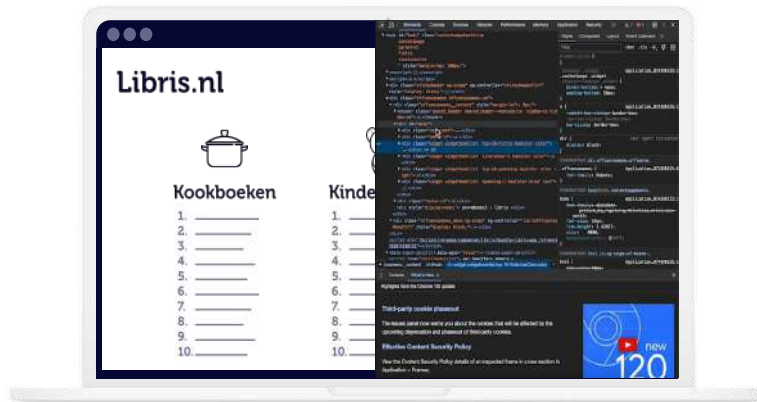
Libris.nl

Kookboeken

1.
2.
3.
4.
5.
6.
7.
8.
9.
10.

Kinde

1.
2.
3.
4.
5.
6.
7.
8.
9.
10.

Elements Console Sources Network Performance Memory Application Security

Styles Computed Layout

Console What's new

Highlights from the Chrome 120 update

Third-party cookie phaseout

The Issues panel now warns you about the cookies that will be affected by the upcoming deprecation and phaseout of third-party cookies.

Effective Content Security Policy

View the Content Security Policy details of an inspected frame in a new section in Application > Frames.

new

120